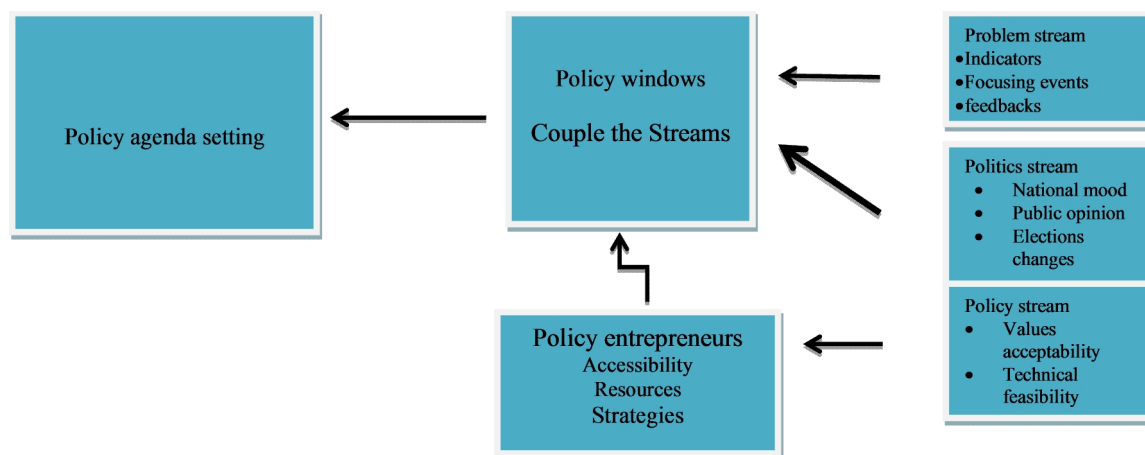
Policy agenda setting

Policy windows

Couple the Streams

Problem stream
• Indicators
• Focusing events
• feedbacks

Politics stream
• National mood
• Public opinion
• Elections changes

Policy stream
• Values acceptability
• Technical feasibility

Policy entrepreneurs
Accessibility
Resources
Strategies